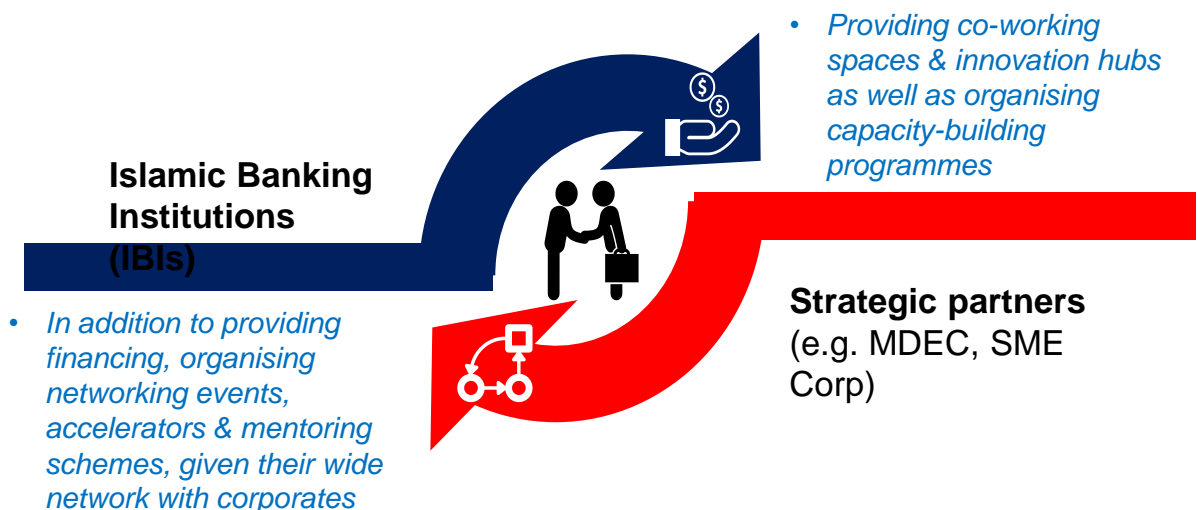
• Providing co-working spaces & innovation hubs as well as organising capacity-building programmes

Islamic Banking Institutions (IBIs)

• In addition to providing financing, organising networking events, accelerators & mentoring schemes, given their wide network with corporates

Strategic partners (e.g. MDEC, SME Corp)